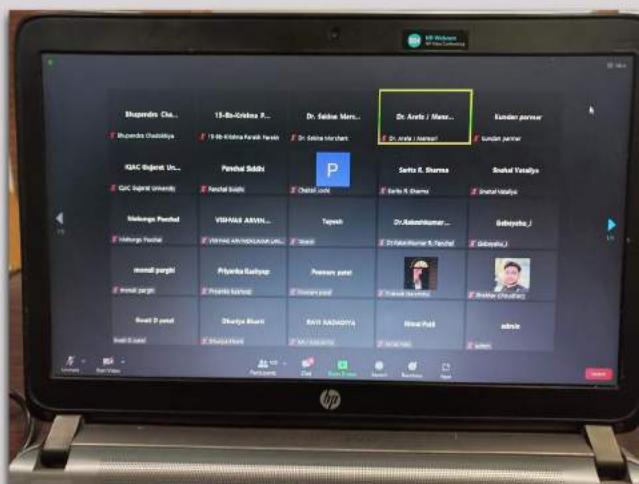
HP Webcam
HP Video Conferencing

Bhupendra Cha...
Bhupendra Chudasamiya

15-Bb-Krishna P...
15-Bb-Krishna Paralik Nanda

Dr. Sabina Mers...
Dr. Sabina Merchant

Dr. Arefa J Mansuri
Dr. Arefa J Mansuri

Kundan parmar
Kundan parmar

IQAC Gujarat Un...
IQAC Gujarat University

Panchal Siddhi
Panchal Siddhi

P
Chaitali joshi

Sarita R. Sharma
Sarita R. Sharma

Snehal Vasaliya
Snehal Vasaliya

Mehanga Panchal
Mehanga Panchal

VISHVAS ARVIN...
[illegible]

Tapesh
Tapesh

Dr.Rakeshkumar...
Dr.Rakeshkumar R. Panchal

Gabeyaba_i
Gabeyaba_i

monali parghi
monali parghi

Priyanka Kashyap
Priyanka Kashyap

Poonam patel
Poonam patel

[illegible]

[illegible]

Swati D patel
Swati D patel

Dhartya Bhatt
Dhartya Bhatt

RAVI RADADIYA
RAVI RADADIYA

Nirmal Patil
Nirmal Patil

admin
admin

Unmute
Start Video
Participants
Chat
Share Screen
Record
Reactions
Apps
Leave

hp